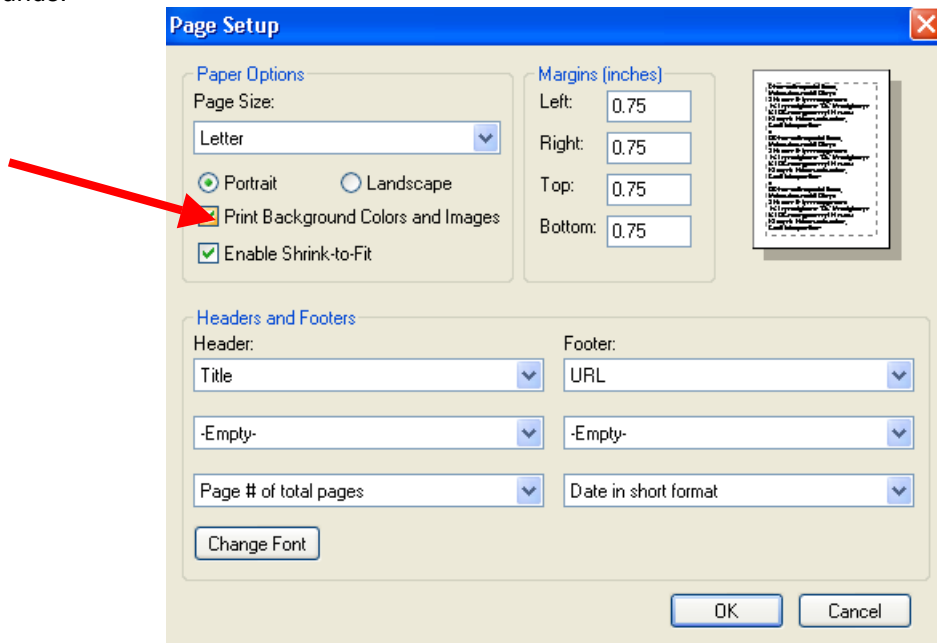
Page Setup

Paper Options
Page Size:
Letter
Portrait
Landscape
Print Background Colors and Images
Enable Shrink-to-Fit

Margins (inches)
Left: 0.75
Right: 0.75
Top: 0.75
Bottom: 0.75

Headers and Footers
Header:
Title
-Empty-
Page # of total pages
Footer:
URL
-Empty-
Date in short format
Change Font

OK
Cancel